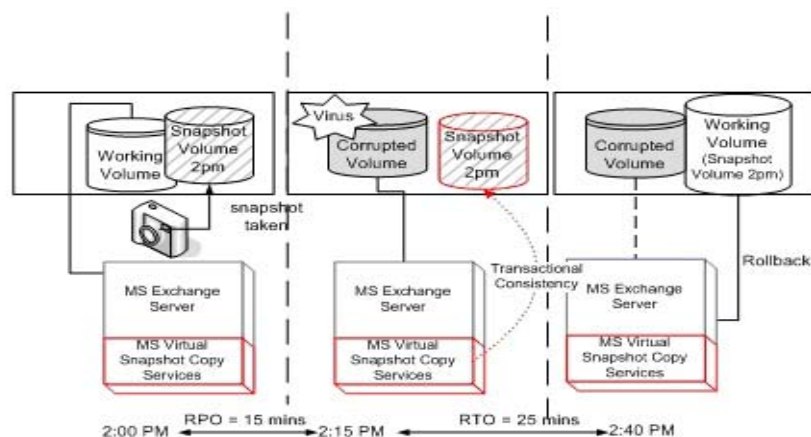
Working Volume

Snapshot Volume 2pm

snapshot taken

MS Exchange Server

MS Virtual Snapshot Copy Services

Virus

Corrupted Volume

Snapshot Volume 2pm

Transactional Consistency

MS Exchange Server

MS Virtual Snapshot Copy Services

Corrupted Volume

Working Volume (Snapshot Volume 2pm)

Rollback

MS Exchange Server

MS Virtual Snapshot Copy Services

RPO = 15 mins

RTO = 25 mins

2:00 PM

2:15 PM

2:40 PM